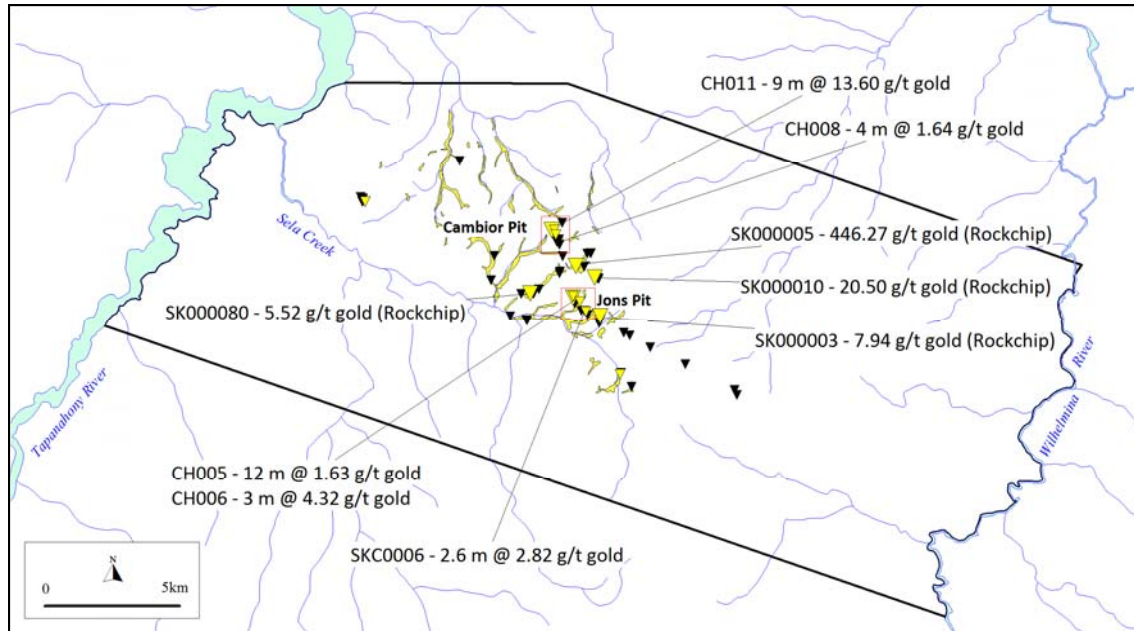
CH011 - 9 m @ 13.60 g/t gold

CH008 - 4 m @ 1.64 g/t gold

Sela Creek

Cambior Pit

SK000005 - 446.27 g/t gold (Rockchip)

SK000010 - 20.50 g/t gold (Rockchip)

SK000080 - 5.52 g/t gold (Rockchip)

Jons Pit

SK000003 - 7.94 g/t gold (Rockchip)

Tapanahony River

Wilhelmina River

CH005 - 12 m @ 1.63 g/t gold
CH006 - 3 m @ 4.32 g/t gold

SKC0006 - 2.6 m @ 2.82 g/t gold

N

0

5km